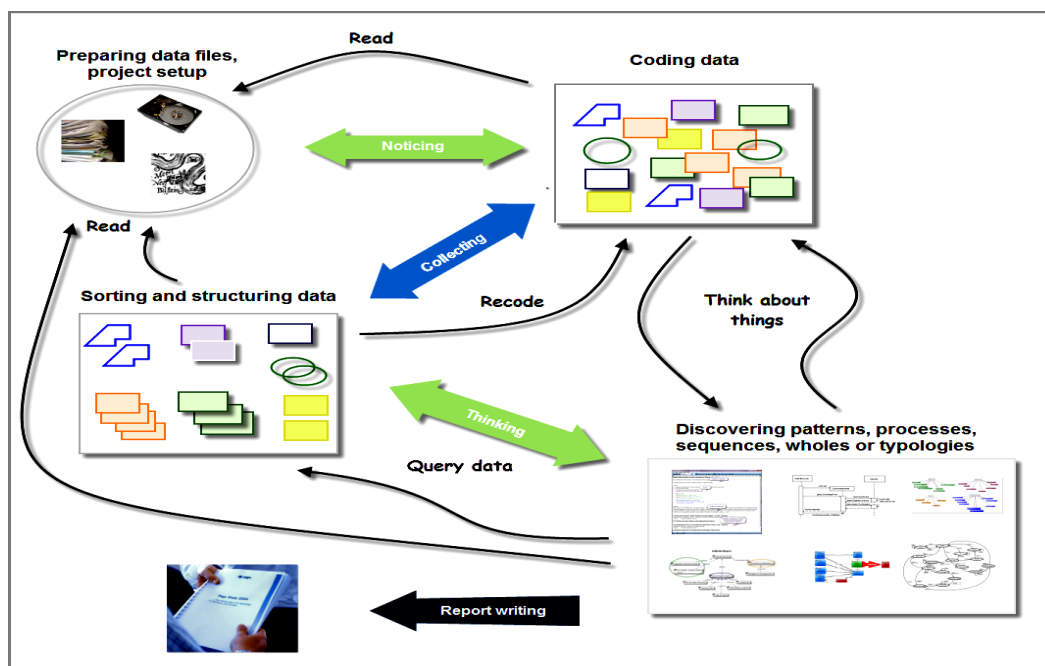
Read

Preparing data files, project setup

Coding data

Noticing

Read

Collecting

Sorting and structuring data

Recode

Think about things

Thinking

Query data

Discovering patterns, processes, sequences, wholes or typologies

Report writing